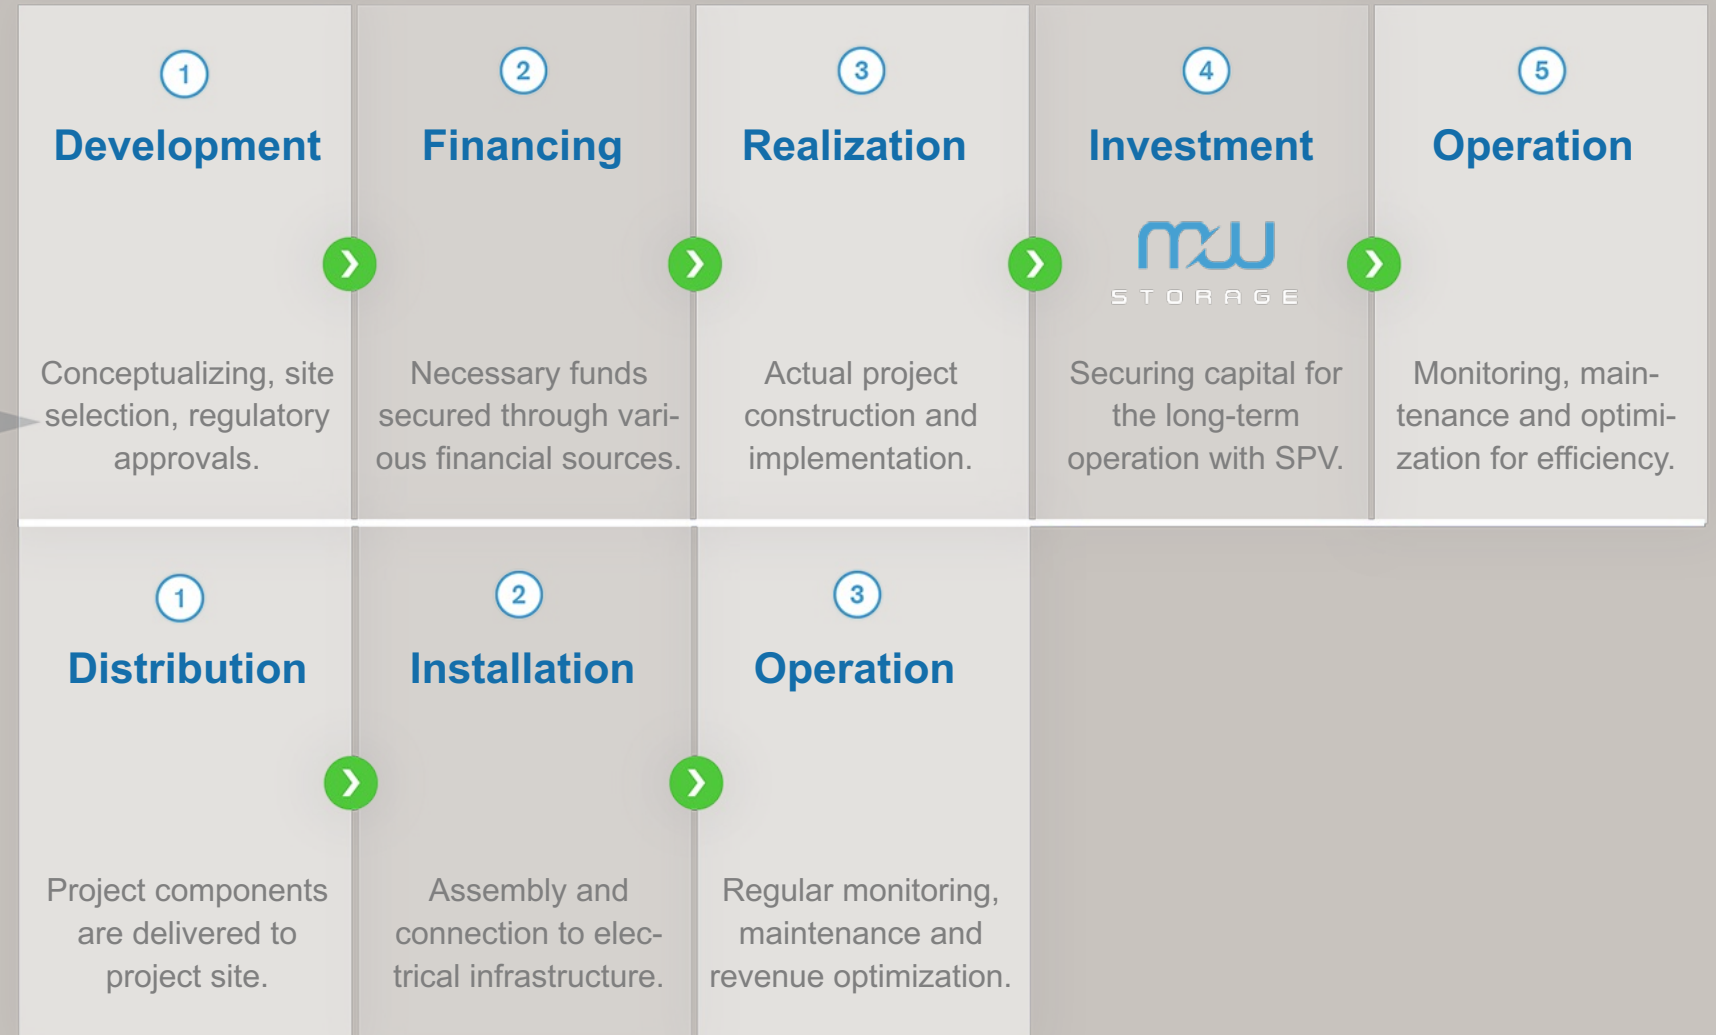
1
Development

Conceptualizing, site selection, regulatory approvals.

2
Financing

Necessary funds secured through various financial sources.

3
Realization

Actual project construction and implementation.

4
Investment

MW
STORAGE

Securing capital for the long-term operation with SPV.

5
Operation

Monitoring, maintenance and optimization for efficiency.

1
Distribution

Project components are delivered to project site.

2
Installation

Assembly and connection to electrical infrastructure.

3
Operation

Regular monitoring, maintenance and revenue optimization.